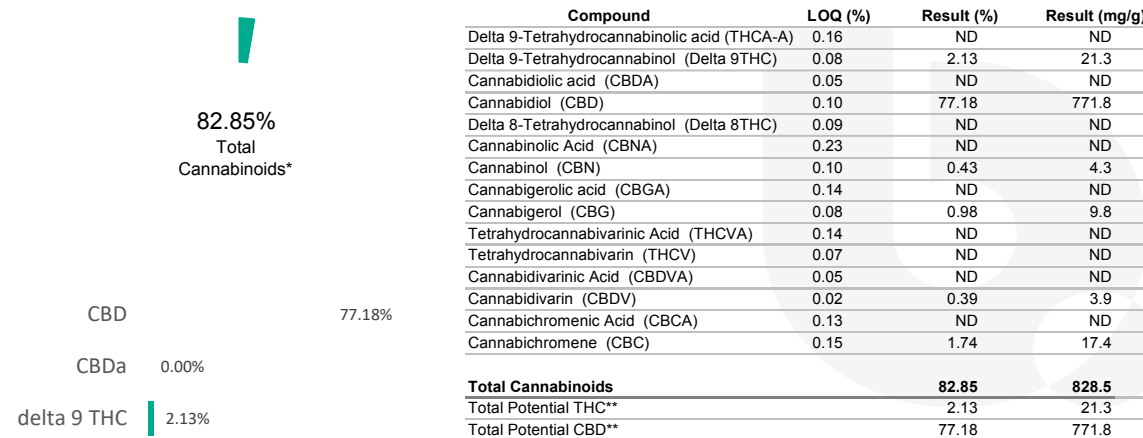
82.85%
Total
Cannabinoids*

CBD 77.18%

CBDa 0.00%

delta 9 THC 2.13%

| Compound | LOQ (%) | Result (%) | Result (mg/g) |
|---|---|---|---|
| Delta 9-Tetrahydrocannabinolic acid (THCA-A) | 0.16 | ND | ND |
| Delta 9-Tetrahydrocannabinol (Delta 9THC) | 0.08 | 2.13 | 21.3 |
| Cannabidiolic acid (CBDA) | 0.05 | ND | ND |
| Cannabidiol (CBD) | 0.10 | 77.18 | 771.8 |
| Delta 8-Tetrahydrocannabinol (Delta 8THC) | 0.09 | ND | ND |
| Cannabinolic Acid (CBNA) | 0.23 | ND | ND |
| Cannabinol (CBN) | 0.10 | 0.43 | 4.3 |
| Cannabigerolic acid (CBGA) | 0.14 | ND | ND |
| Cannabigerol (CBG) | 0.08 | 0.98 | 9.8 |
| Tetrahydrocannabivarinic Acid (THCVA) | 0.14 | ND | ND |
| Tetrahydrocannabivarin (THCV) | 0.07 | ND | ND |
| Cannabidivarinic Acid (CBDVA) | 0.05 | ND | ND |
| Cannabidivarin (CBDV) | 0.02 | 0.39 | 3.9 |
| Cannabichromenic Acid (CBCA) | 0.13 | ND | ND |
| Cannabichromene (CBC) | 0.15 | 1.74 | 17.4 |
| | | | |
| **Total Cannabinoids** | | **82.85** | **828.5** |
| Total Potential THC** | | 2.13 | 21.3 |
| Total Potential CBD** | | 77.18 | 771.8 |